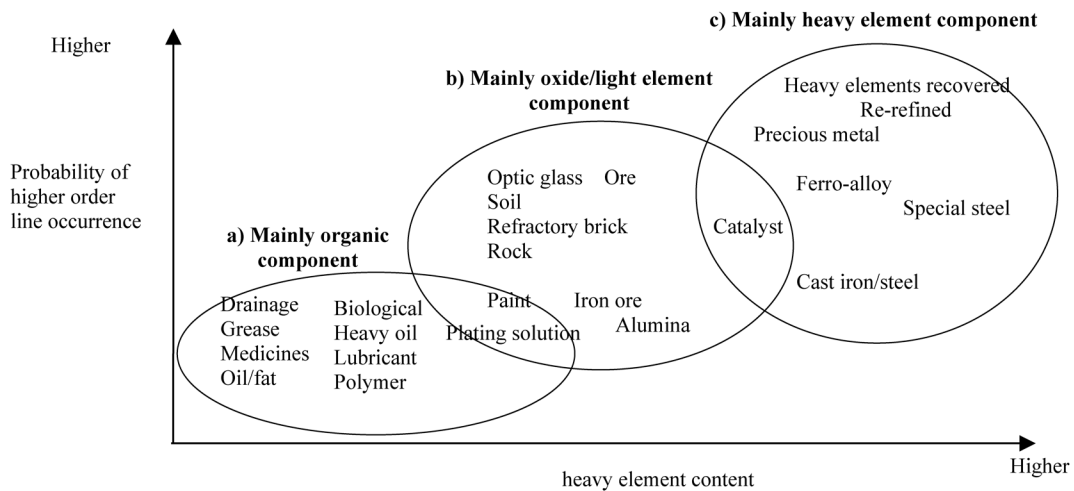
c) Mainly heavy element component

Higher

Probability of higher order line occurrence

b) Mainly oxide/light element component

Heavy elements recovered
Re-refined
Precious metal
Ferro-alloy
Special steel

Optic glass
Ore
Soil
Refractory brick
Rock

Catalyst

a) Mainly organic component

Cast iron/steel

Drainage
Grease
Medicines
Oil/fat

Biological
Heavy oil
Lubricant
Polymer

Paint
Iron ore
Plating solution
Alumina

Higher

heavy element content